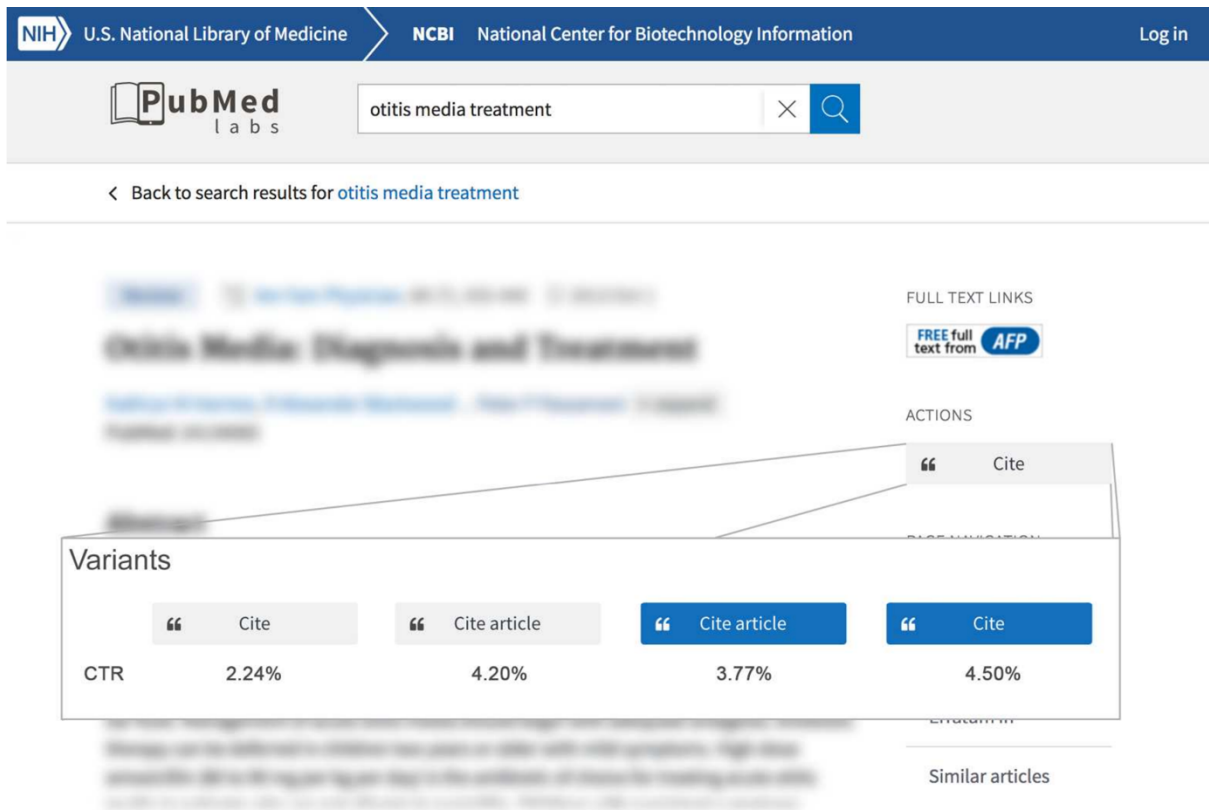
NIH U.S. National Library of Medicine NCBI National Center for Biotechnology Information Log in

PubMed labs

otitis media treatment

< Back to search results for otitis media treatment

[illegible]

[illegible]

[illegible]

FULL TEXT LINKS

FREE full text from AFP

ACTIONS

Cite

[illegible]

Variants

| | Cite | Cite article | Cite article | Cite |
|---|---|---|---|---|
| CTR | 2.24% | 4.20% | 3.77% | 4.50% |

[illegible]

Similar articles